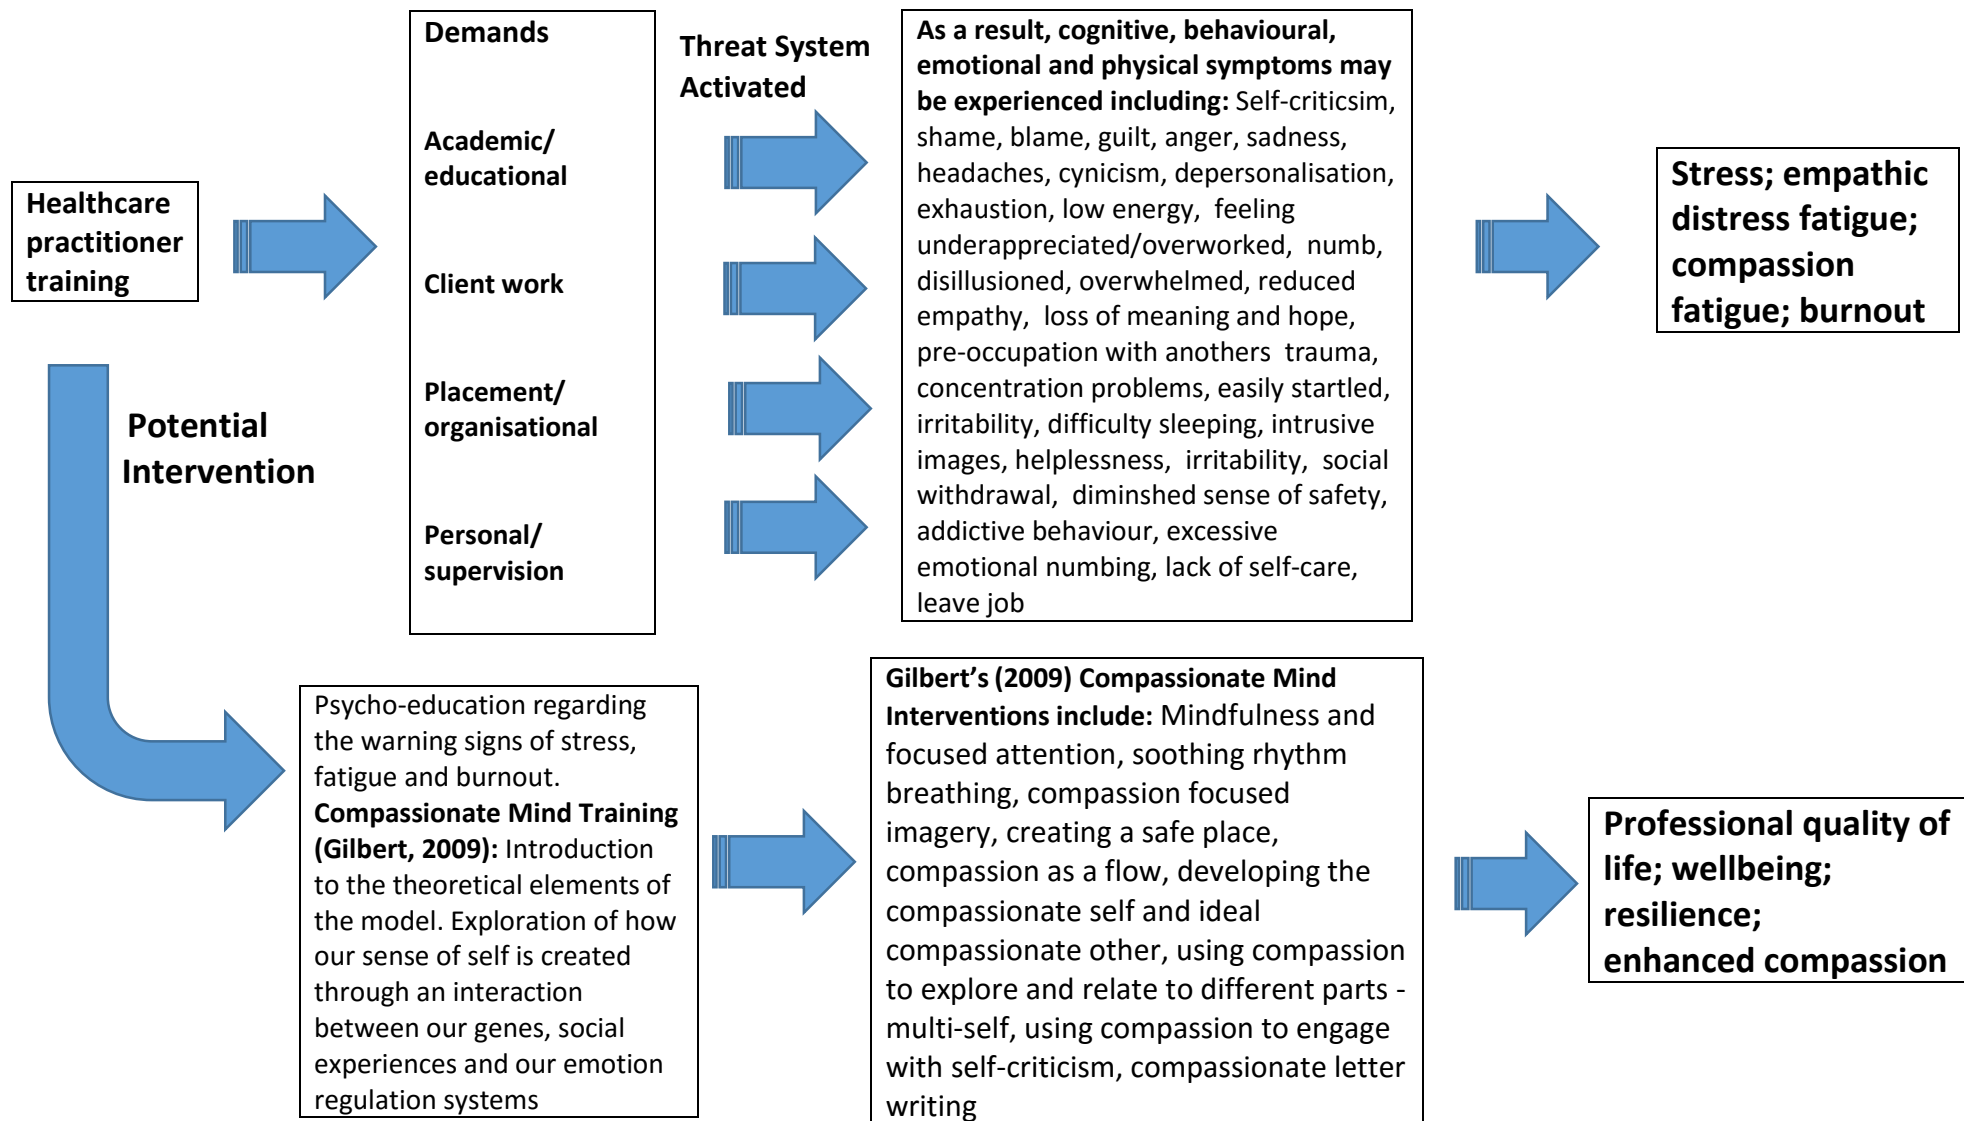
Healthcare practitioner training

Demands

Academic/ educational

Client work

Placement/ organisational

Personal/ supervision

Threat System Activated

**As a result, cognitive, behavioural, emotional and physical symptoms may be experienced including:** Self-criticsim, shame, blame, guilt, anger, sadness, headaches, cynicism, depersonalisation, exhaustion, low energy, feeling underappreciated/overworked, numb, disillusioned, overwhelmed, reduced empathy, loss of meaning and hope, pre-occupation with anothers trauma, concentration problems, easily startled, irritability, difficulty sleeping, intrusive images, helplessness, irritability, social withdrawal, diminshed sense of safety, addictive behaviour, excessive emotional numbing, lack of self-care, leave job

Stress; empathic distress fatigue; compassion fatigue; burnout

Potential Intervention

Psycho-education regarding the warning signs of stress, fatigue and burnout. **Compassionate Mind Training (Gilbert, 2009):** Introduction to the theoretical elements of the model. Exploration of how our sense of self is created through an interaction between our genes, social experiences and our emotion regulation systems

**Gilbert's (2009) Compassionate Mind Interventions include:** Mindfulness and focused attention, soothing rhythm breathing, compassion focused imagery, creating a safe place, compassion as a flow, developing the compassionate self and ideal compassionate other, using compassion to explore and relate to different parts - multi-self, using compassion to engage with self-criticism, compassionate letter writing

Professional quality of life; wellbeing; resilience; enhanced compassion